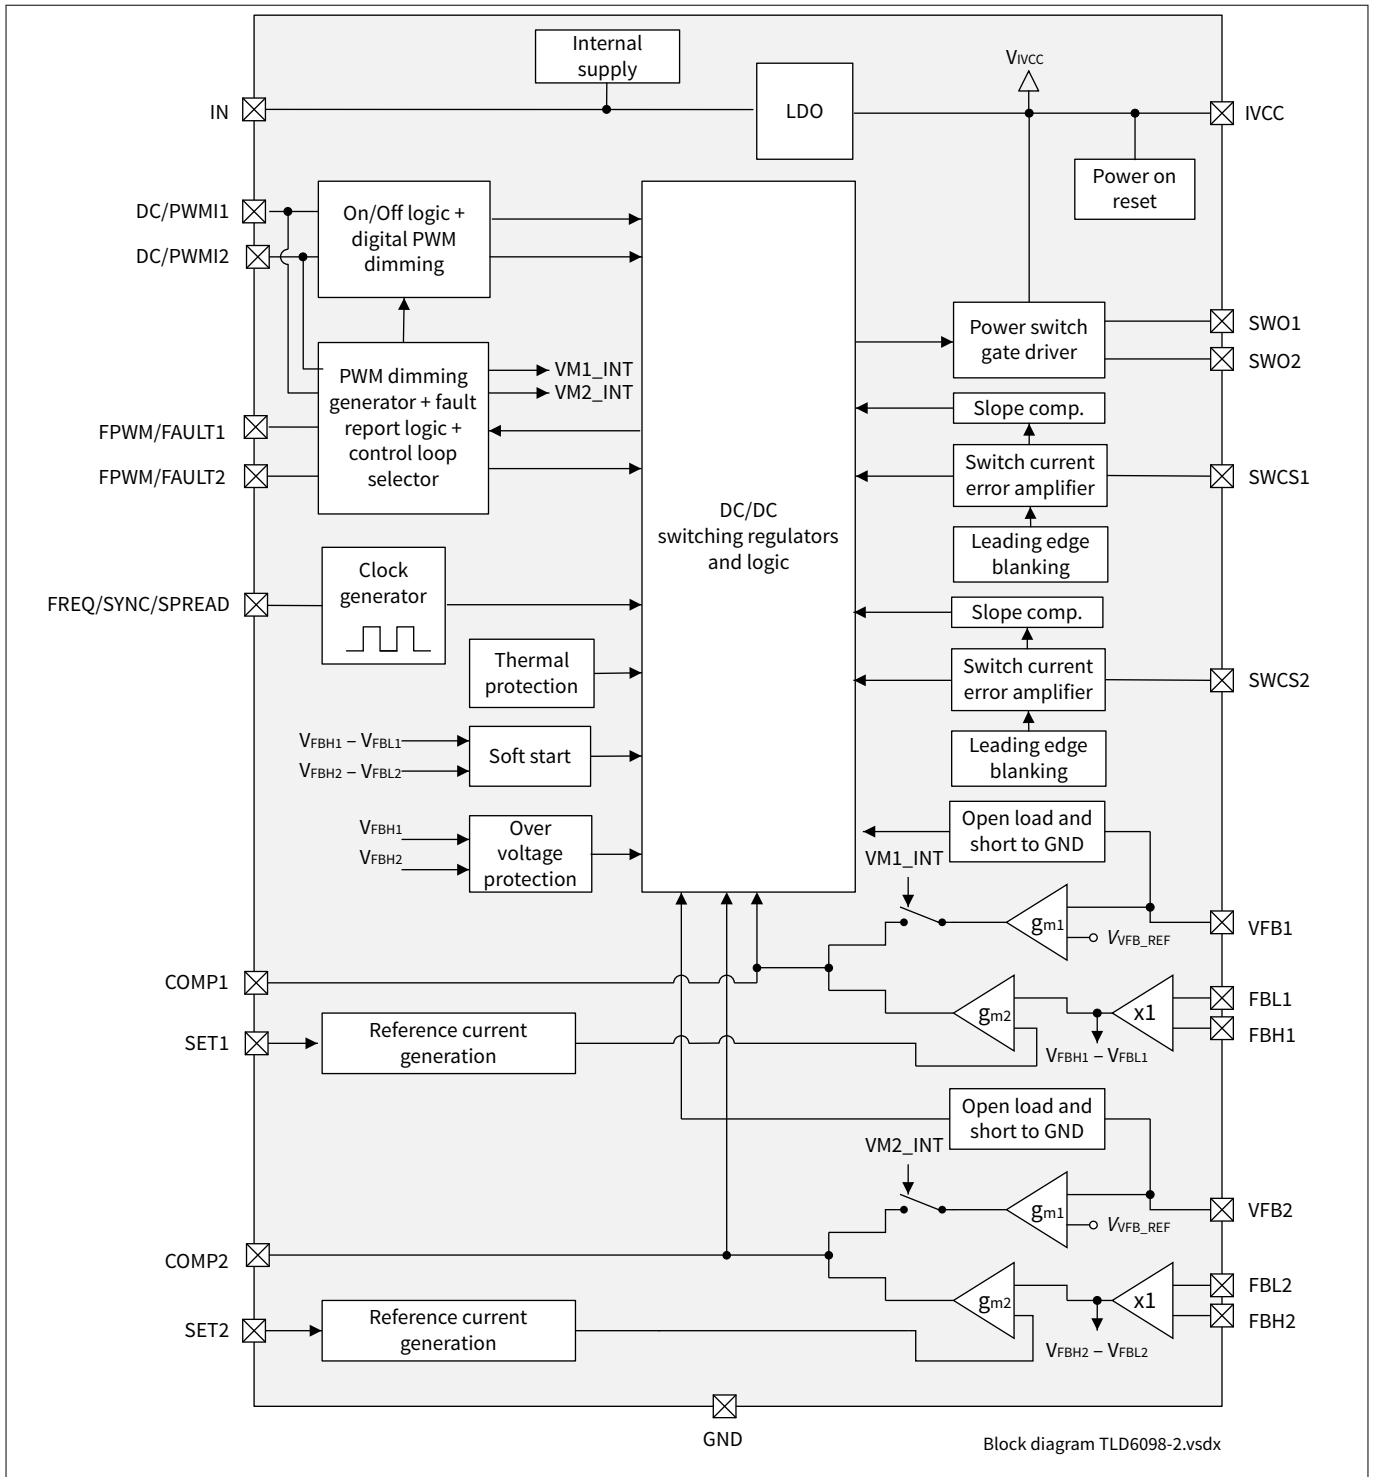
Internal supply

$V_{IVCC}$

IN

LDO

IVCC

Power on reset

DC/PWMI1

DC/PWMI2

On/Off logic + digital PWM dimming

PWM dimming generator + fault report logic + control loop selector

VM1_INT

VM2_INT

FPWM/FAULT1

FPWM/FAULT2

DC/DC switching regulators and logic

Power switch gate driver

SWO1

SWO2

Slope comp.

Switch current error amplifier

SWCS1

Leading edge blanking

FREQ/SYNC/SPREAD

Clock generator

Slope comp.

Thermal protection

Switch current error amplifier

SWCS2

$V_{FBH1} – V_{FBL1}$

$V_{FBH2} – V_{FBL2}$

Soft start

Leading edge blanking

$V_{FBH1}$

$V_{FBH2}$

Over voltage protection

Open load and short to GND

VM1_INT

$g_{m1}$

$V_{VFB\_REF}$

VFB1

COMP1

$g_{m2}$

x1

FBL1

FBH1

SET1

Reference current generation

$V_{FBH1} – V_{FBL1}$

Open load and short to GND

VM2_INT

$g_{m1}$

$V_{VFB\_REF}$

VFB2

COMP2

$g_{m2}$

x1

FBL2

FBH2

SET2

Reference current generation

$V_{FBH2} – V_{FBL2}$

GND

Block diagram TLD6098-2.vsdx